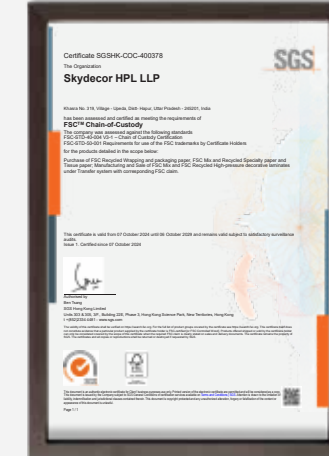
Certificate SGSHK-COC-400378

SGS

The Organization

Skydecor HPL LLP

Khasra No. 319, Village - Upeda, Distt- Hapur, Uttar Pradesh - 245201, India

has been assessed and certified as meeting the requirements of

FSC™ Chain-of-Custody

The company was assessed against the following standards:
FSC-STD-40-004 V3-1 – Chain of Custody Certification
FSC-STD-50-001 Requirements for use of the FSC trademarks by Certificate Holders

for the products detailed in the scope below.

Purchase of FSC Recycled Wrapping and packaging paper, FSC Mix and Recycled Specialty paper and Tissue paper; Manufacturing and Sale of FSC Mix and FSC Recycled High-pressure decorative laminates under Transfer system with corresponding FSC claim.

This certificate is valid from 07 October 2024 until 06 October 2029 and remains valid subject to satisfactory surveillance audits.
Issue 1. Certified since 07 October 2024

Authorised by
Ben Tsang
SGS Hong Kong Limited
Units 303 & 305, 3/F., Building 22E, Phase 3, Hong Kong Science Park, New Territories, Hong Kong
t +852(0)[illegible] www.sgs.com

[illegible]

This document is an authentic electronic certificate for Client business purposes use only. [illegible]

Page 1 / 1